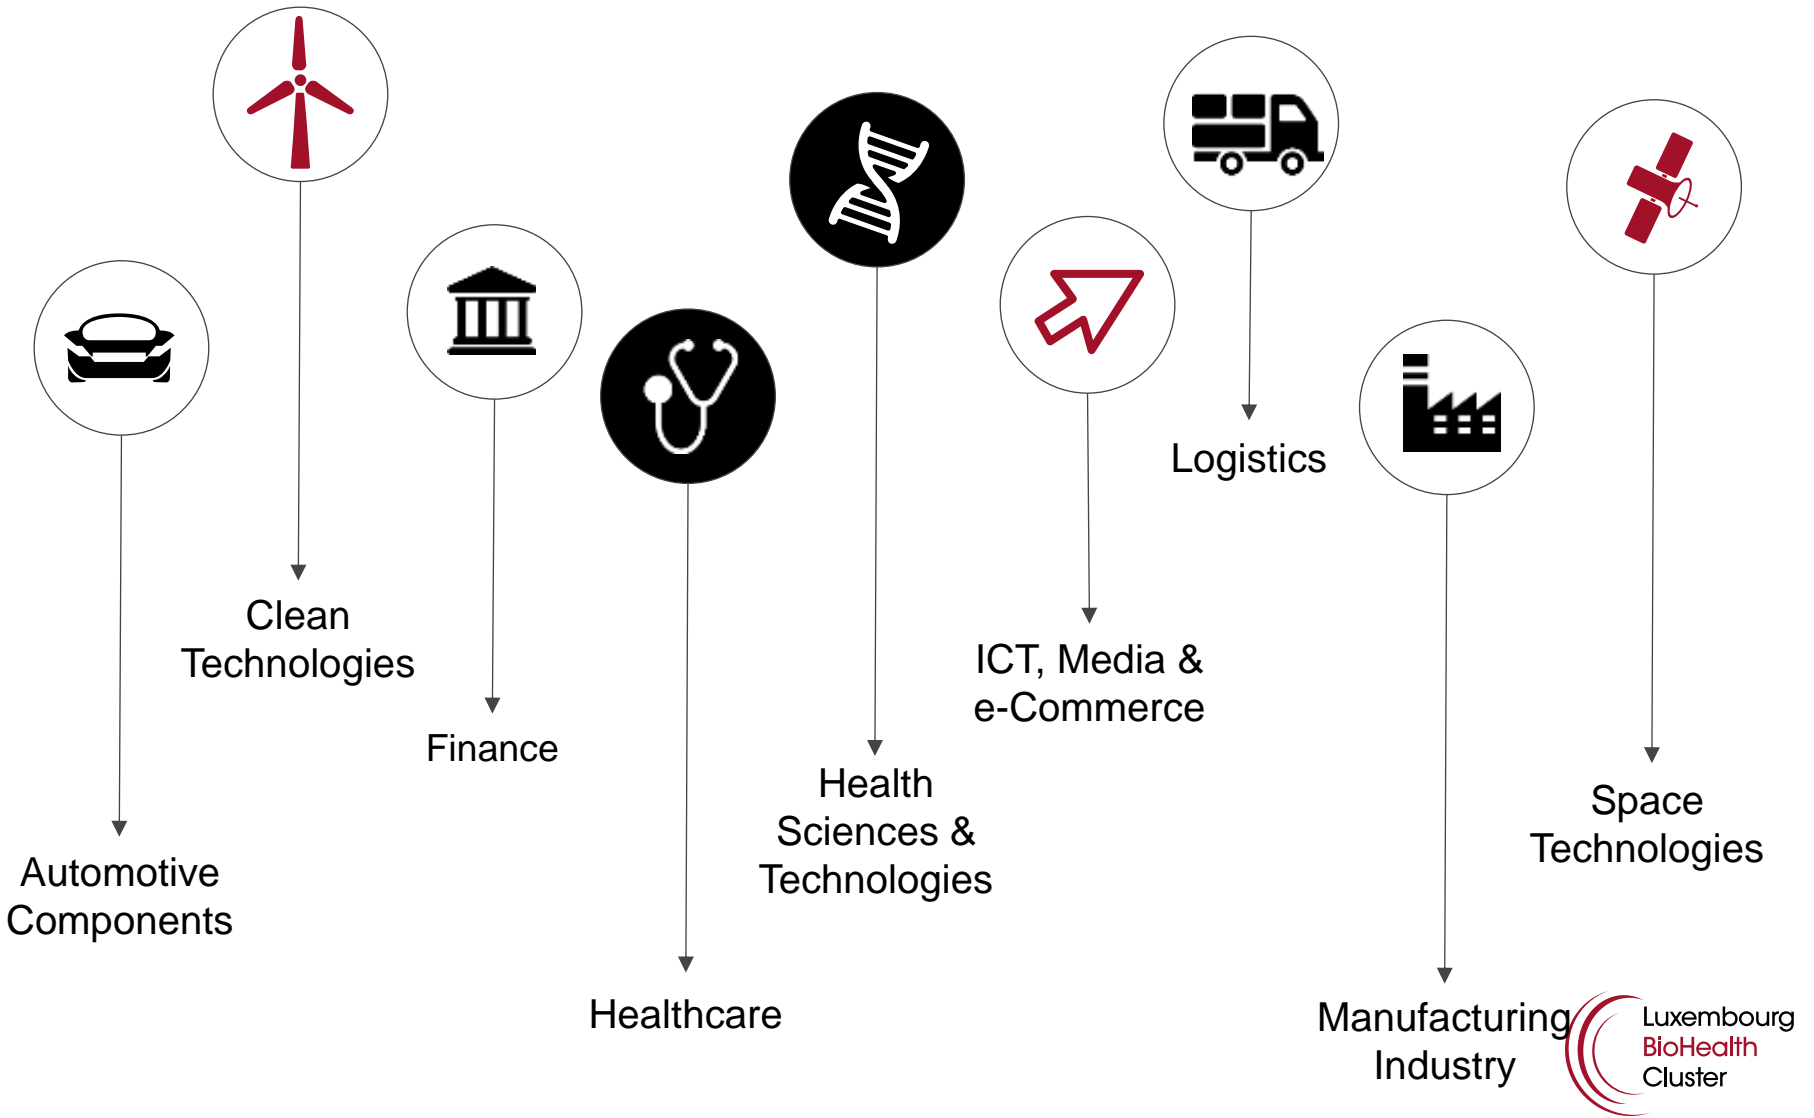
Automotive Components

Clean Technologies

Finance

Healthcare

Health Sciences & Technologies

ICT, Media & e-Commerce

Logistics

Manufacturing Industry

Space Technologies

Luxembourg BioHealth Cluster